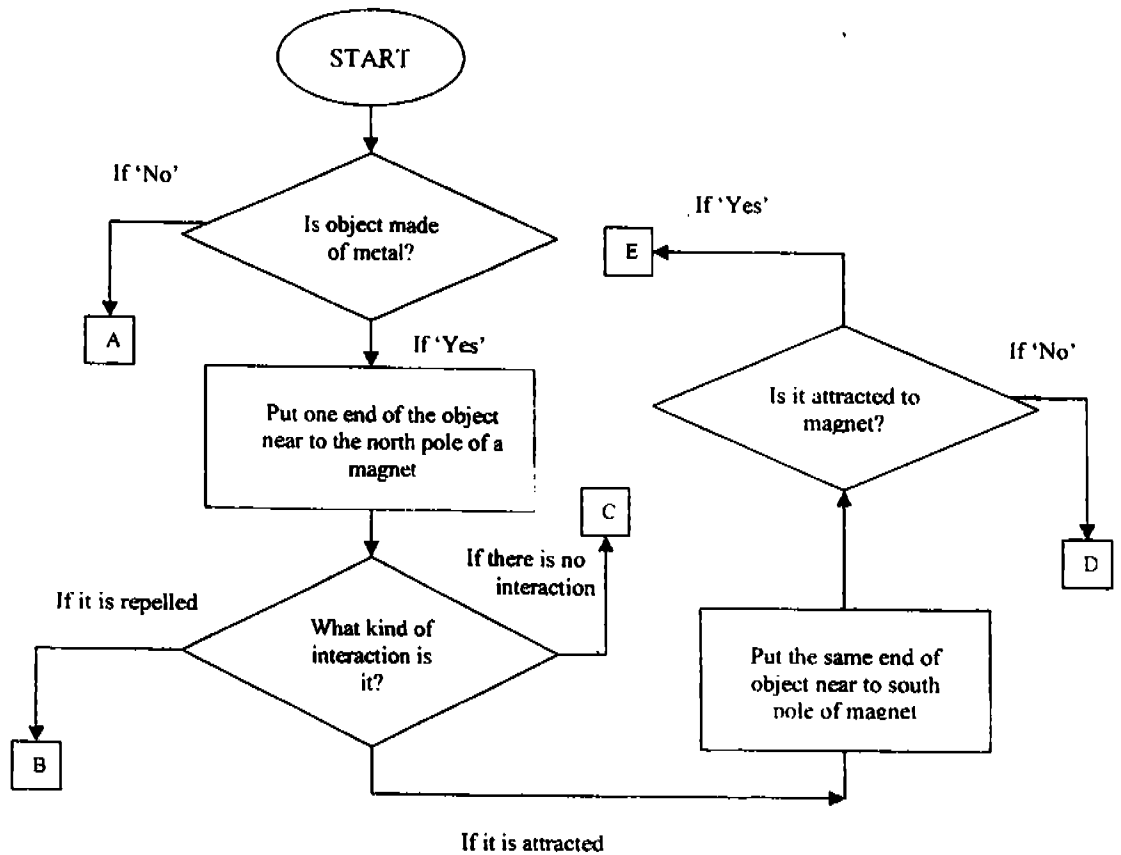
START

If 'No'

Is object made of metal?

A

If 'Yes'

Put one end of the object near to the north pole of a magnet

If it is repelled

What kind of interaction is it?

If there is no interaction

C

B

If it is attracted

Put the same end of object near to south pole of magnet

Is it attracted to magnet?

If 'Yes'

E

If 'No'

D